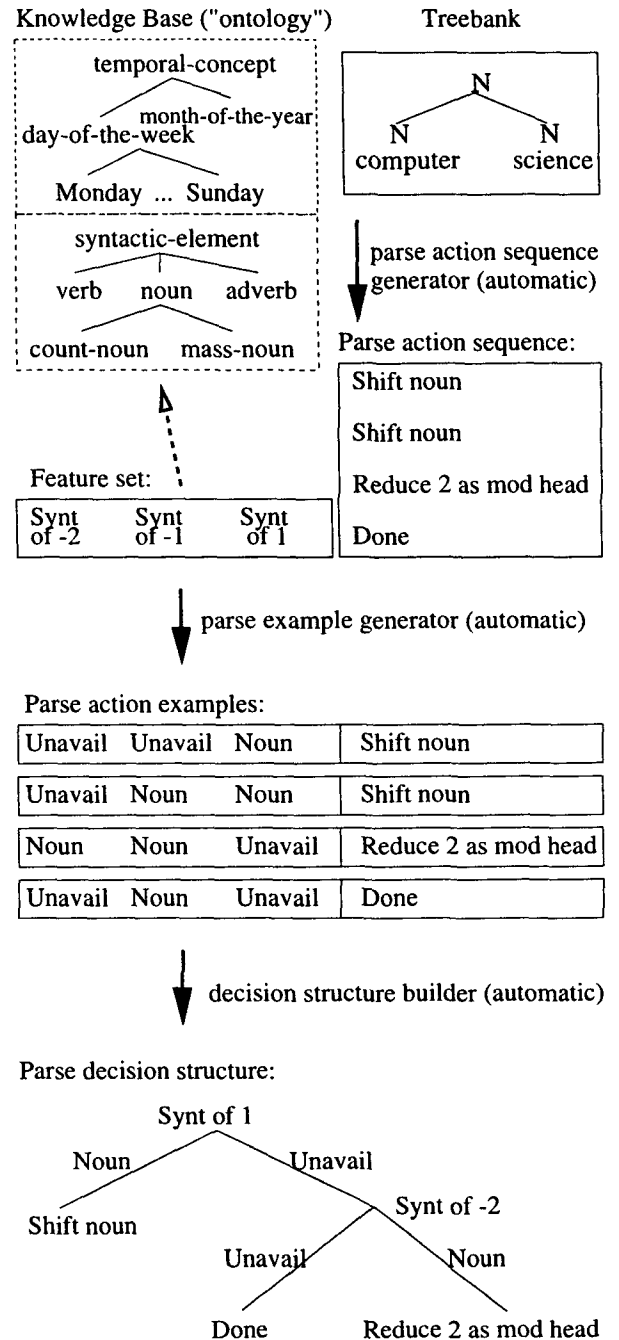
Knowledge Base ("ontology")

temporal-concept
day-of-the-week month-of-the-year
Monday ... Sunday

syntactic-element
verb noun adverb
count-noun mass-noun

Treebank

N
N N
computer science

parse action sequence generator (automatic)

Parse action sequence:
Shift noun
Shift noun
Reduce 2 as mod head
Done

Feature set:
Synt of -2 Synt of -1 Synt of 1

parse example generator (automatic)

Parse action examples:

| | | | |
|---|---|---|---|
| Unavail | Unavail | Noun | Shift noun |
| Unavail | Noun | Noun | Shift noun |
| Noun | Noun | Unavail | Reduce 2 as mod head |
| Unavail | Noun | Unavail | Done |

decision structure builder (automatic)

Parse decision structure:

Synt of 1
Noun Unavail
Shift noun
Synt of -2
Unavail Noun
Done Reduce 2 as mod head